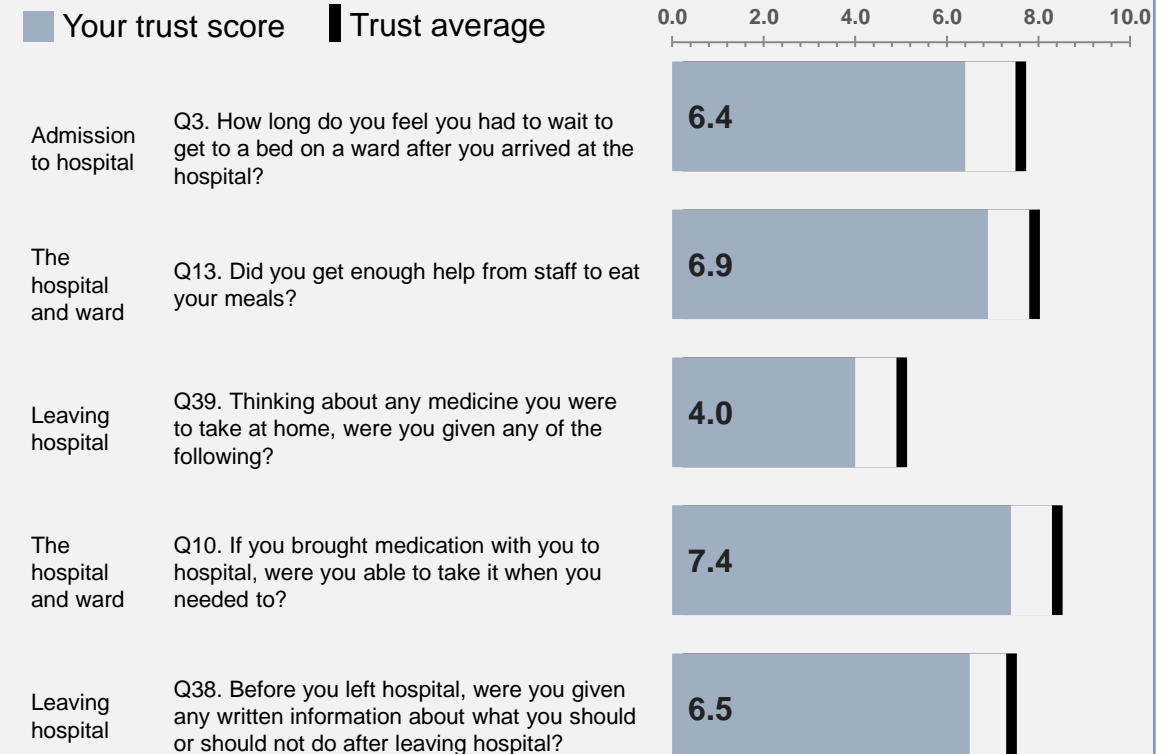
Your trust score Trust average

0.0 2.0 4.0 6.0 8.0 10.0

| | | |
|---|---|---|
| Admission to hospital | Q3. How long do you feel you had to wait to get to a bed on a ward after you arrived at the hospital? | 6.4 |
| The hospital and ward | Q13. Did you get enough help from staff to eat your meals? | 6.9 |
| Leaving hospital | Q39. Thinking about any medicine you were to take at home, were you given any of the following? | 4.0 |
| The hospital and ward | Q10. If you brought medication with you to hospital, were you able to take it when you needed to? | 7.4 |
| Leaving hospital | Q38. Before you left hospital, were you given any written information about what you should or should not do after leaving hospital? | 6.5 |